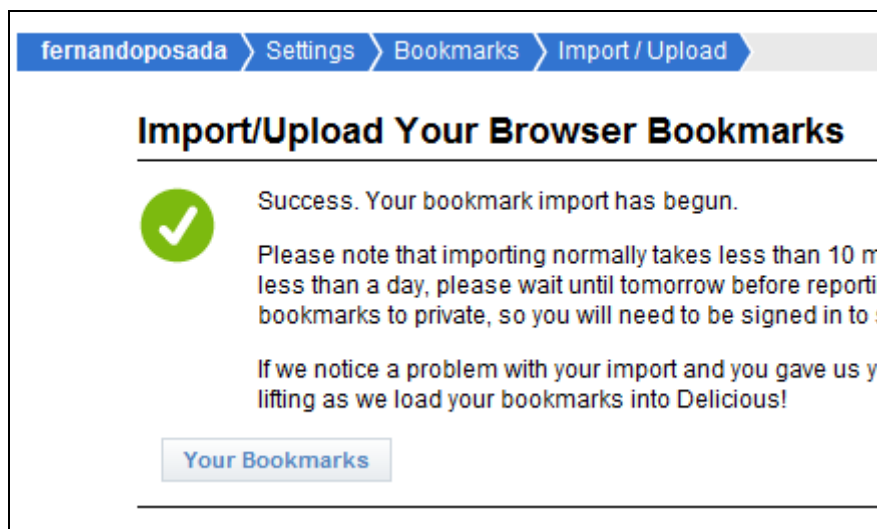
fernandoposada Settings Bookmarks Import / Upload

Import/Upload Your Browser Bookmarks

Success. Your bookmark import has begun.

Please note that importing normally takes less than 10 m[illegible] less than a day, please wait until tomorrow before reporti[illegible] bookmarks to private, so you will need to be signed in to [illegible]

If we notice a problem with your import and you gave us y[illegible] lifting as we load your bookmarks into Delicious!

Your Bookmarks